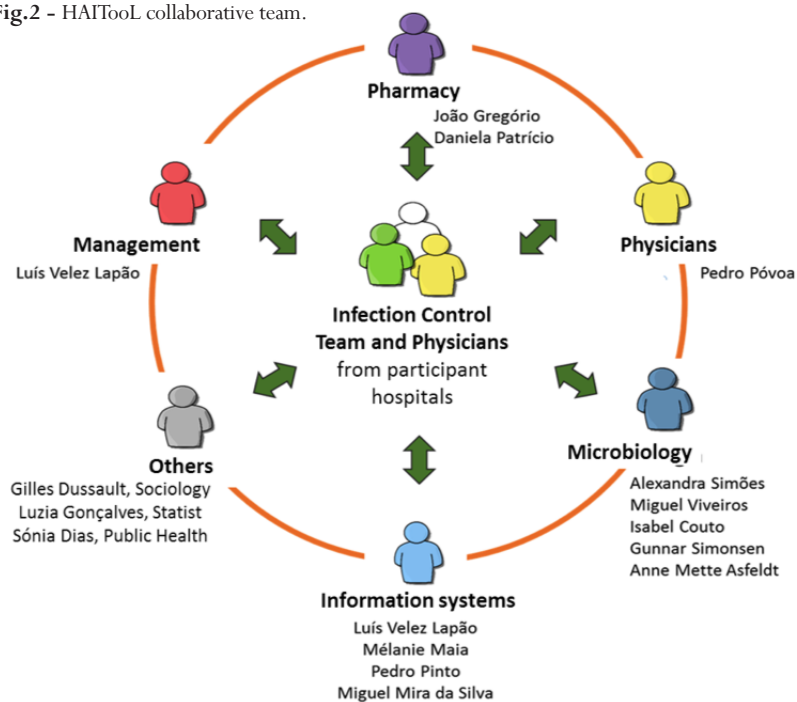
ig.2 - HAITooL collaborative team.

Pharmacy
João Gregório
Daniela Patrício

Management
Luís Velez Lapão

Physicians
Pedro Póvoa

Infection Control Team and Physicians
from participant hospitals

Others
Gilles Dussault, Sociology
Luzia Gonçalves, Statist
Sónia Dias, Public Health

Microbiology
Alexandra Simões
Miguel Viveiros
Isabel Couto
Gunnar Simonsen
Anne Mette Asfeldt

Information systems
Luís Velez Lapão
Mélanie Maia
Pedro Pinto
Miguel Mira da Silva